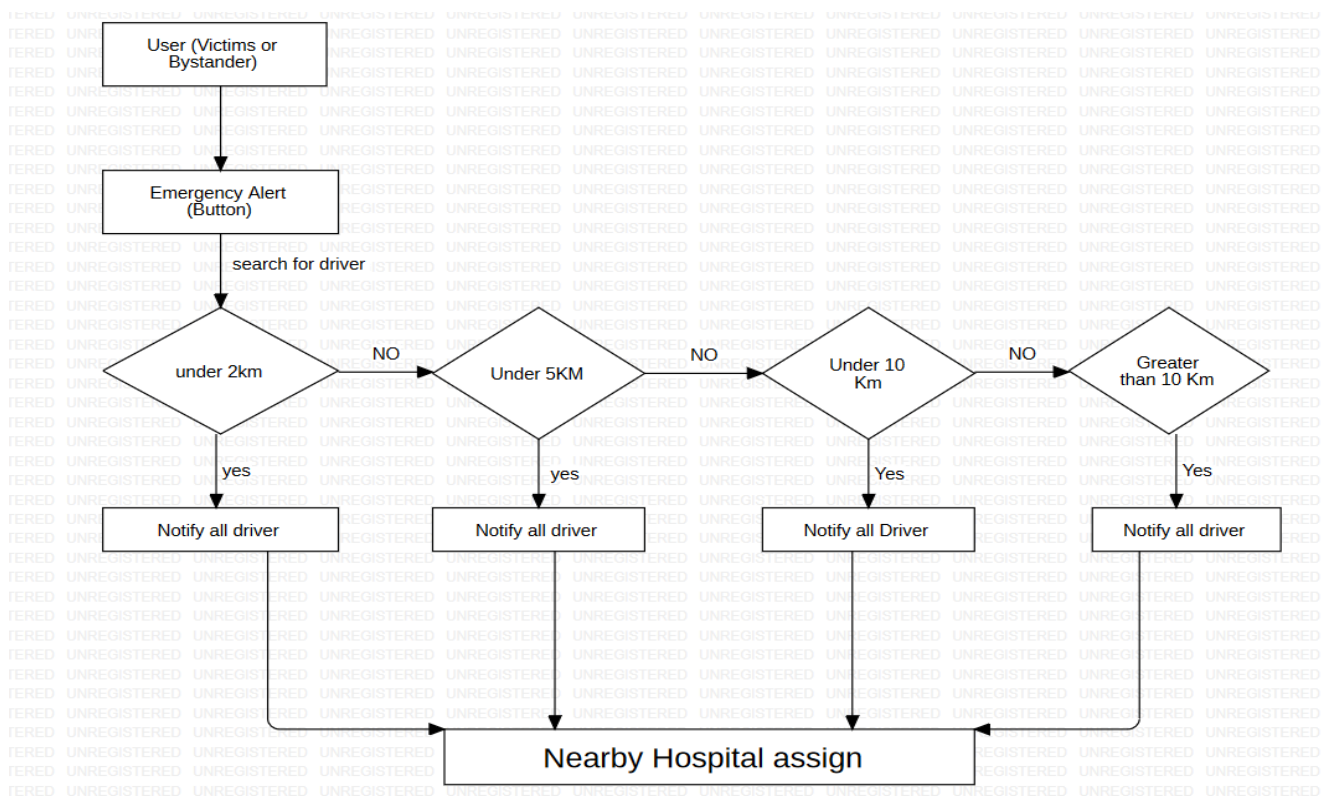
User (Victims or Bystander)

Emergency Alert (Button)

search for driver

under 2km

NO

Under 5KM

NO

Under 10 Km

NO

Greater than 10 Km

yes

yes

Yes

Yes

Notify all driver

Notify all driver

Notify all Driver

Notify all driver

Nearby Hospital assign

UNREGISTERED